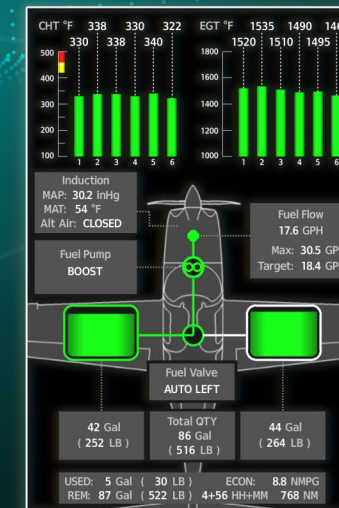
CHT °F 338 330 322
330 338 340

500
400
300
200
100

1 2 3 4 5 6

EGT °F 1535 1490 146
1520 1510 1495

1800
1600
1400
1200
1000

1 2 3 4 5 6

Induction
MAP: 30.2 inHg
MAT: 54 °F
Alt Air: CLOSED

Fuel Flow
17.6 GPH
Max: 30.5 GP
Target: 18.4 GP

Fuel Pump
BOOST

Fuel Valve
AUTO LEFT

42 Gal
( 252 LB )

Total QTY
86 Gal
( 516 LB )

44 Gal
( 264 LB )

USED: 5 Gal ( 30 LB ) ECON: 8.8 NMPG
REM: 87 Gal ( 522 LB ) 4+56 HH+MM 768 NM